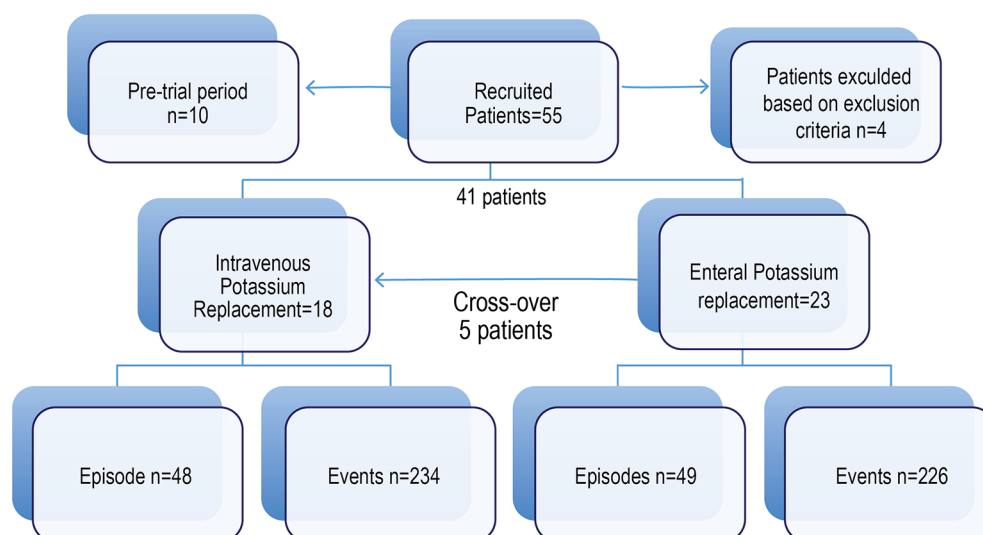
Pre-trial period n=10

Recruited Patients=55

Patients exculded based on exclusion criteria n=4

41 patients

Intravenous Potassium Replacement=18

Cross-over 5 patients

Enteral Potassium replacement=23

Episode n=48

Events n=234

Episodes n=49

Events n=226